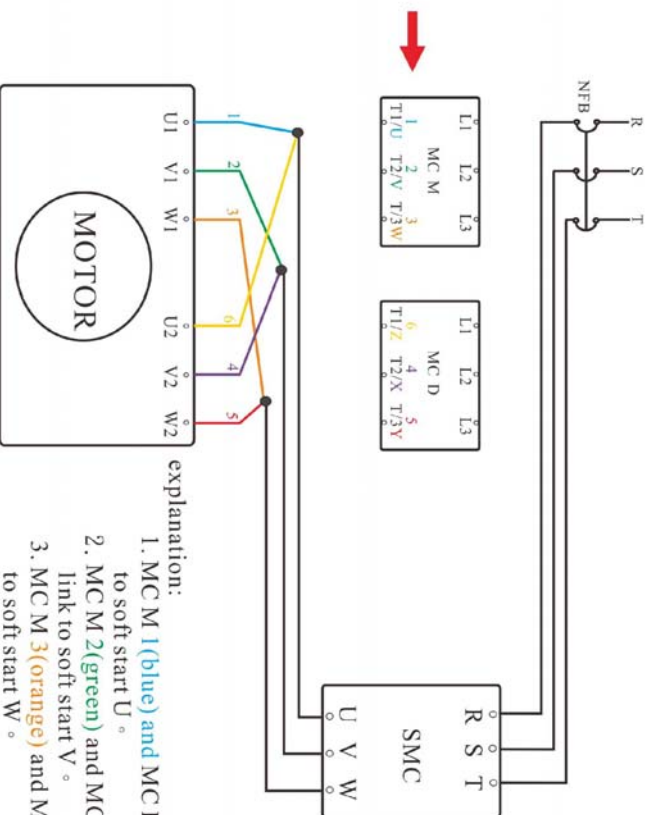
R S T

NFB

L1 L2 L3
MC M
1 2 3
T1/U T2/V T/3W

L1 L2 L3
MC D
6 4 5
T1/Z T2/X T/3Y

R S T
SMC
U V W

MOTOR

U1 V1 W1 U2 V2 W2

1 2 3 6 4 5

explanation:
1. MC M 1(blue) and MC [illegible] to soft start U。
2. MC M 2(green) and MC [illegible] link to soft start V。
3. MC M 3(orange) and M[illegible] to soft start W。